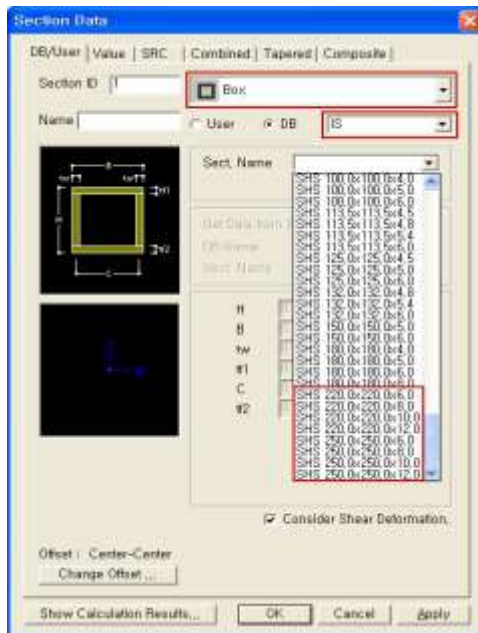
Section Data

DB/User | Value | SRC | Combined | Tapered | Composite |

Section ID 1

Box

Name

User DB IS

Sect. Name

Get Data from
DB Name
Sect. Name

H
B
tw
tf1
C
tf2

SHS 100.0x100.0x4.0
SHS 100.0x100.0x5.0
SHS 100.0x100.0x6.0
SHS 113.5x113.5x4.5
SHS 113.5x113.5x4.8
SHS 113.5x113.5x5.4
SHS 113.5x113.5x6.0
SHS 125.0x125.0x4.5
SHS 125.0x125.0x5.0
SHS 125.0x125.0x6.0
SHS 132.0x132.0x4.8
SHS 132.0x132.0x5.4
SHS 132.0x132.0x6.0
SHS 150.0x150.0x5.0
SHS 150.0x150.0x6.0
SHS 180.0x180.0x4.0
SHS 180.0x180.0x5.0
SHS 180.0x180.0x6.0
SHS 220.0x220.0x6.0
SHS 220.0x220.0x8.0
SHS 220.0x220.0x10.0
SHS 220.0x220.0x12.0
SHS 250.0x250.0x6.0
SHS 250.0x250.0x8.0
SHS 250.0x250.0x10.0
SHS 250.0x250.0x12.0

Consider Shear Deformation.

Offset : Center-Center

Change Offset ...

Show Calculation Results... OK Cancel Apply